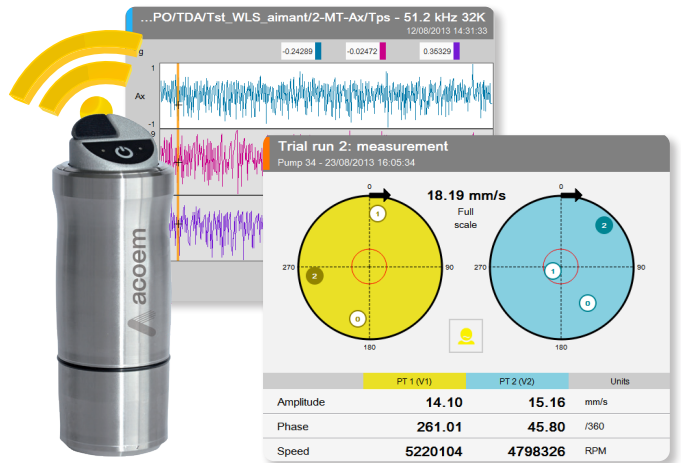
...PO/TDA/Tst_WLS_aimant/2-MT-Ax/Tps - 51.2 kHz 32K
12/08/2013 14:31:33

g
-0.24289
-0.02472
0.35329
1
Ax
-1

acoem

Trial run 2: measurement
Pump 34 - 23/08/2013 16:05:34

18.19 mm/s
Full scale

0
1
270
2
90
0
180

0
2
270
1
90
0
180

| | PT 1 (V1) | PT 2 (V2) | Units |
|---|---|---|---|
| Amplitude | 14.10 | 15.16 | mm/s |
| Phase | 261.01 | 45.80 | /360 |
| Speed | 5220104 | 4798326 | RPM |